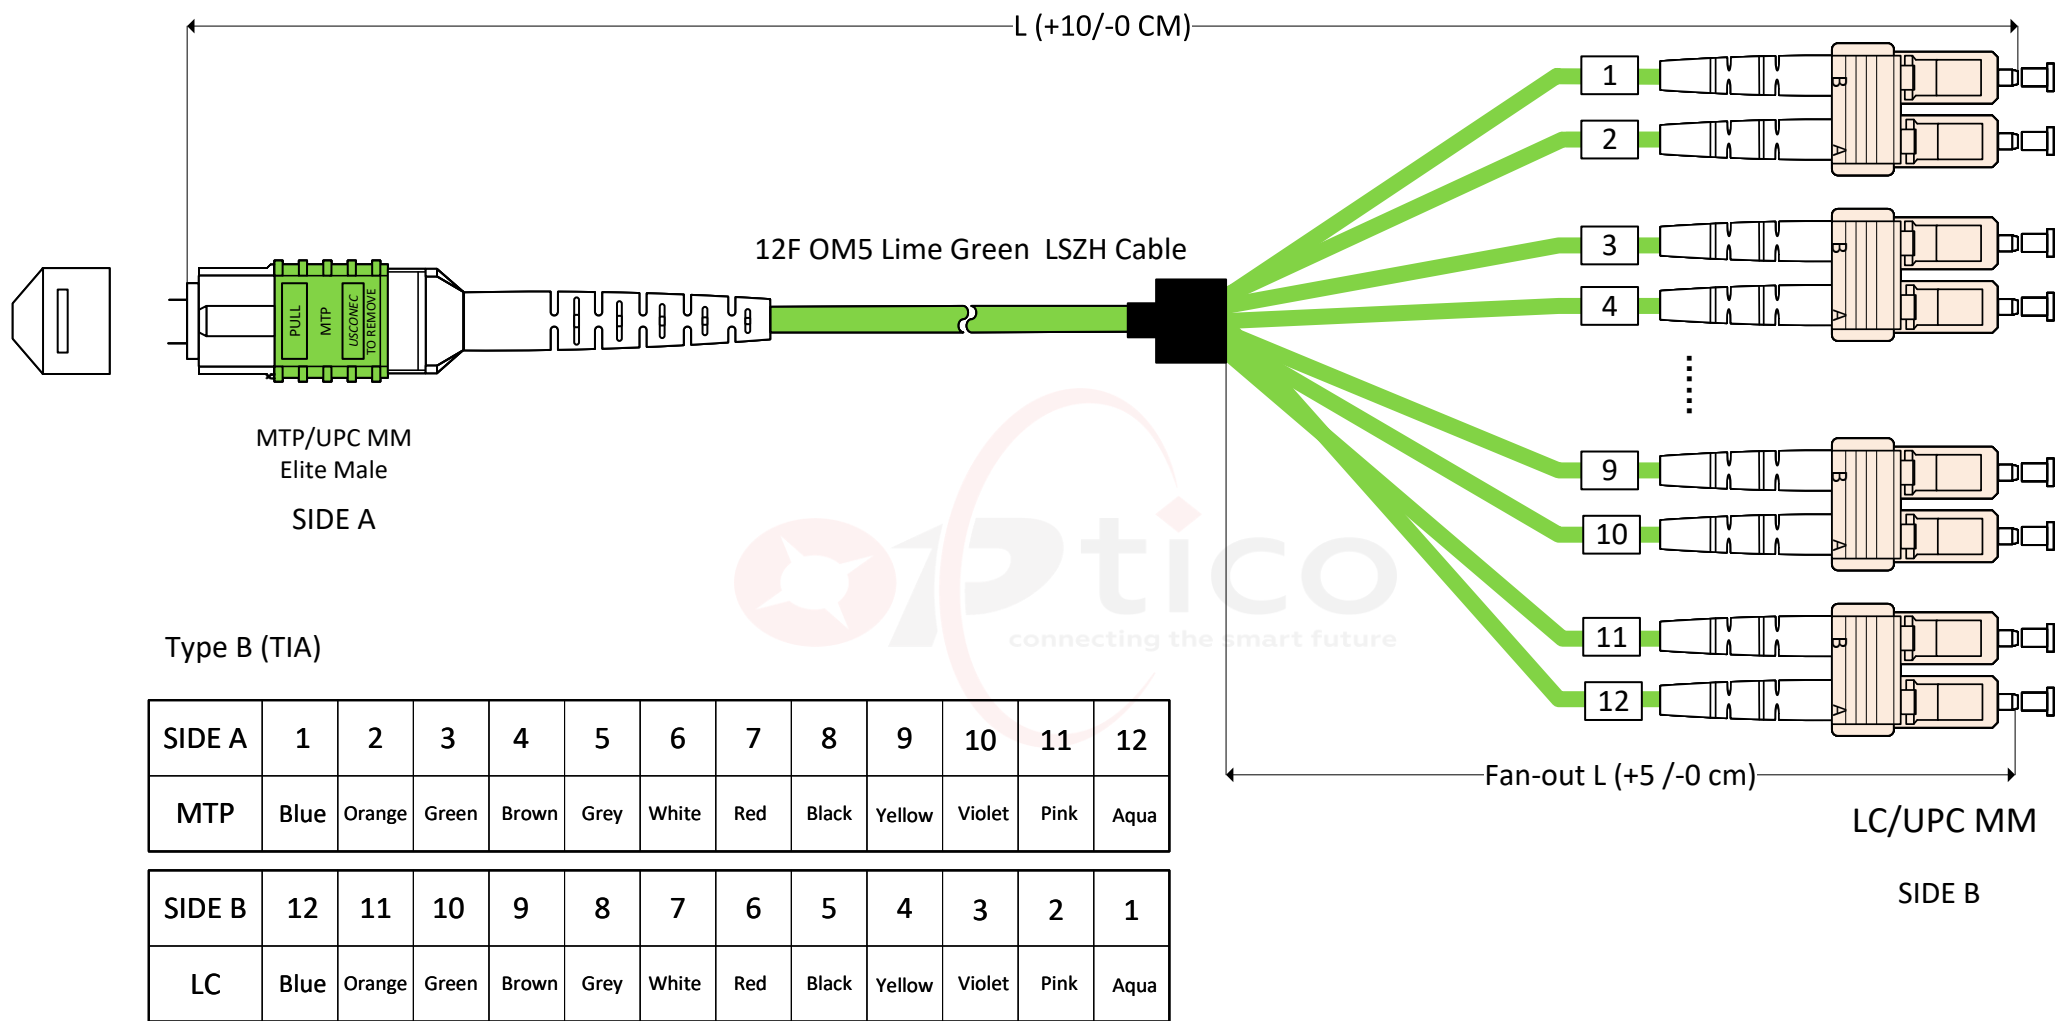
L (+10/-0 CM)

12F OM5 Lime Green LSZH Cable

PULL MTP USCONEC TO REMOVE

MTP/UPC MM
Elite Male

SIDE A

1
2
3
4
9
10
11
12

B A B A B A B A

Optico
connecting the smart future

Type B (TIA)

| SIDE A | 1 | 2 | 3 | 4 | 5 | 6 | 7 | 8 | 9 | 10 | 11 | 12 |
|---|---|---|---|---|---|---|---|---|---|---|---|---|
| MTP | Blue | Orange | Green | Brown | Grey | White | Red | Black | Yellow | Violet | Pink | Aqua |

| SIDE B | 12 | 11 | 10 | 9 | 8 | 7 | 6 | 5 | 4 | 3 | 2 | 1 |
|---|---|---|---|---|---|---|---|---|---|---|---|---|
| LC | Blue | Orange | Green | Brown | Grey | White | Red | Black | Yellow | Violet | Pink | Aqua |

Fan-out L (+5 /-0 cm)

LC/UPC MM

SIDE B